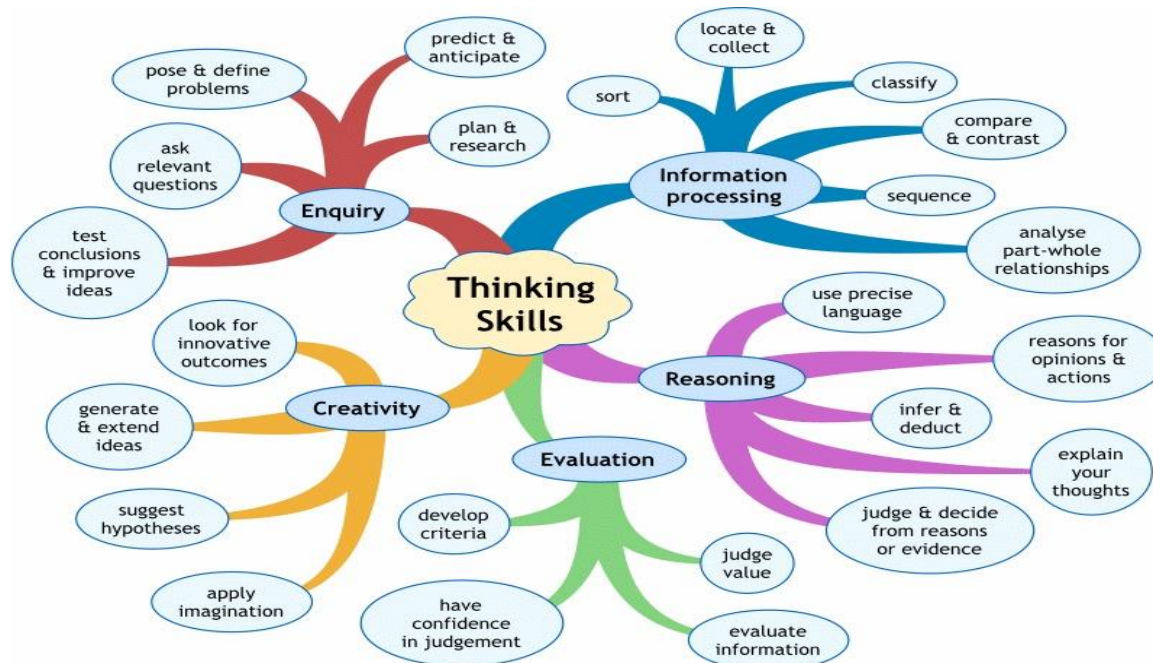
Thinking Skills

Enquiry
pose & define problems
predict & anticipate
plan & research
ask relevant questions
test conclusions & improve ideas

Information processing
locate & collect
sort
classify
compare & contrast
sequence
analyse part-whole relationships

Reasoning
use precise language
reasons for opinions & actions
infer & deduct
explain your thoughts
judge & decide from reasons or evidence

Evaluation
develop criteria
judge value
have confidence in judgement
evaluate information

Creativity
look for innovative outcomes
generate & extend ideas
suggest hypotheses
apply imagination